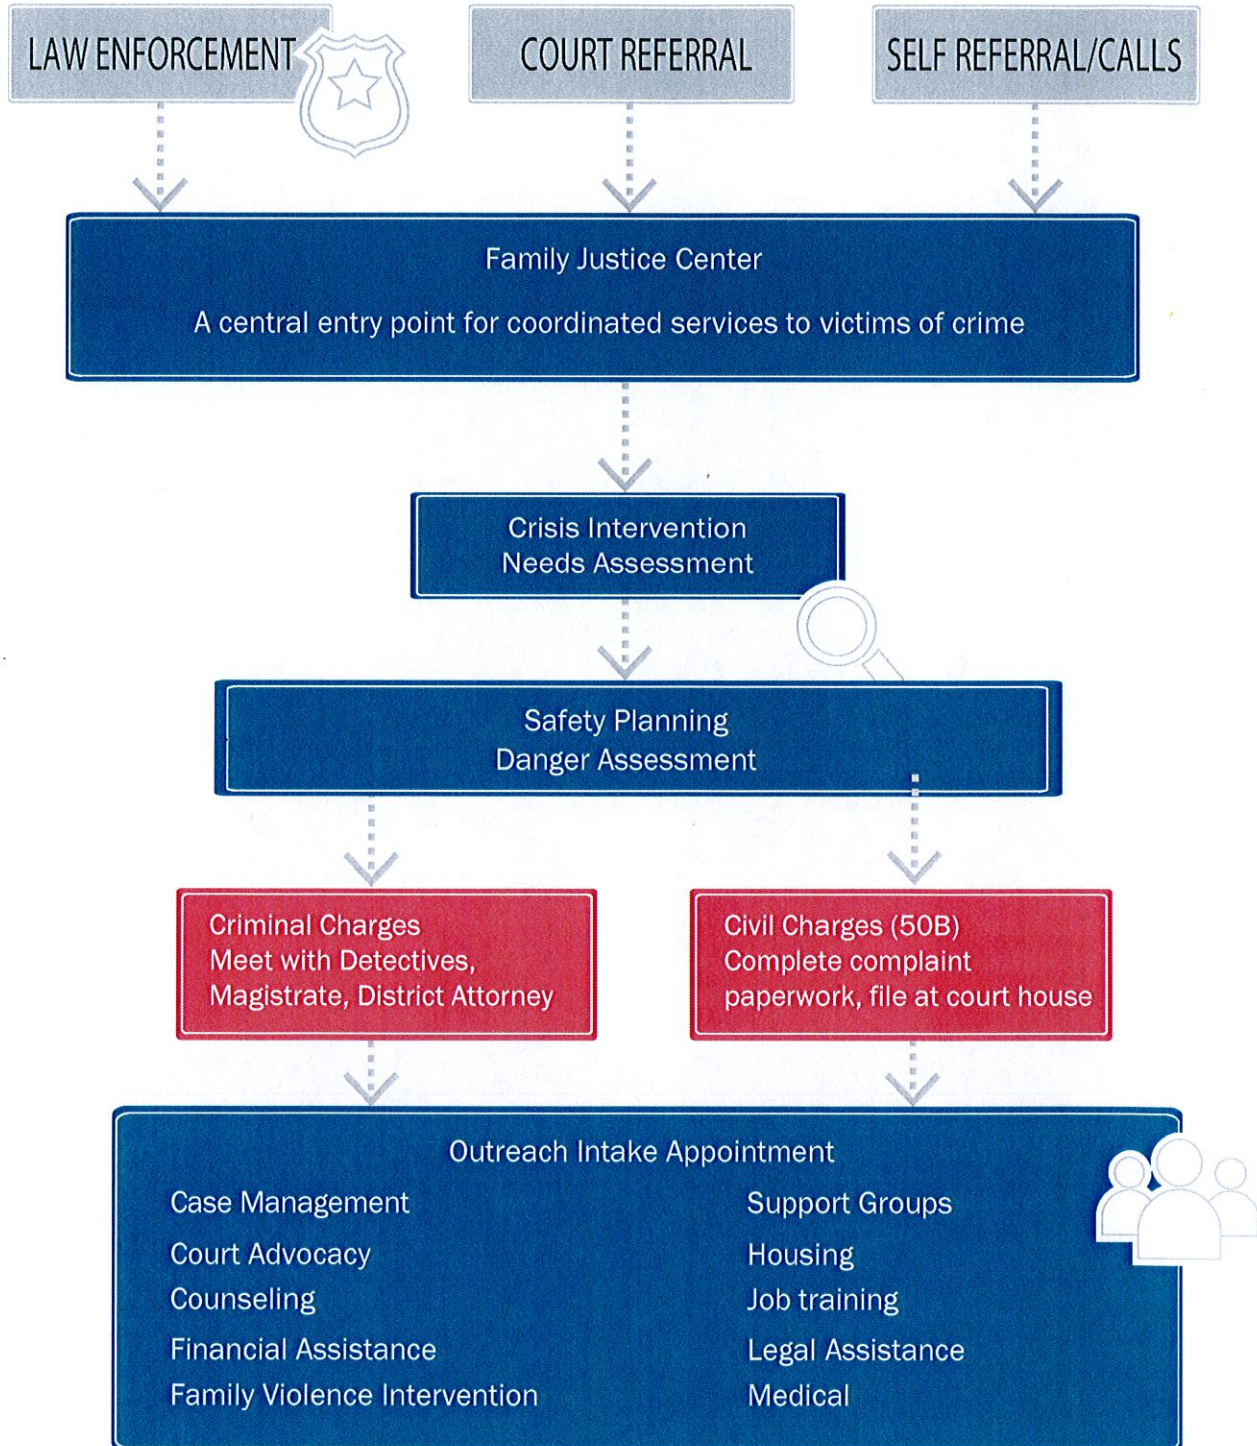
LAW ENFORCEMENT

COURT REFERRAL

SELF REFERRAL/CALLS

Family Justice Center

A central entry point for coordinated services to victims of crime

Crisis Intervention
Needs Assessment

Safety Planning
Danger Assessment

Criminal Charges
Meet with Detectives, Magistrate, District Attorney

Civil Charges (50B)
Complete complaint paperwork, file at court house

Outreach Intake Appointment

Case Management
Court Advocacy
Counseling
Financial Assistance
Family Violence Intervention

Support Groups
Housing
Job training
Legal Assistance
Medical